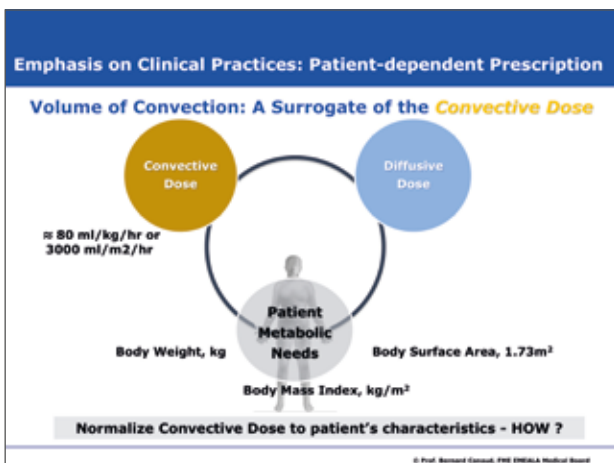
Emphasis on Clinical Practices: Patient-dependent Prescription

Volume of Convection: A Surrogate of the Convective Dose

Convective Dose

Diffusive Dose

≈ 80 ml/kg/hr or 3000 ml/m2/hr

Patient Metabolic Needs

Body Weight, kg

Body Surface Area, 1.73m²

Body Mass Index, kg/m²

Normalize Convective Dose to patient's characteristics - HOW ?

© Prof. Bernard Canaud. FME EMEALA Medical Board